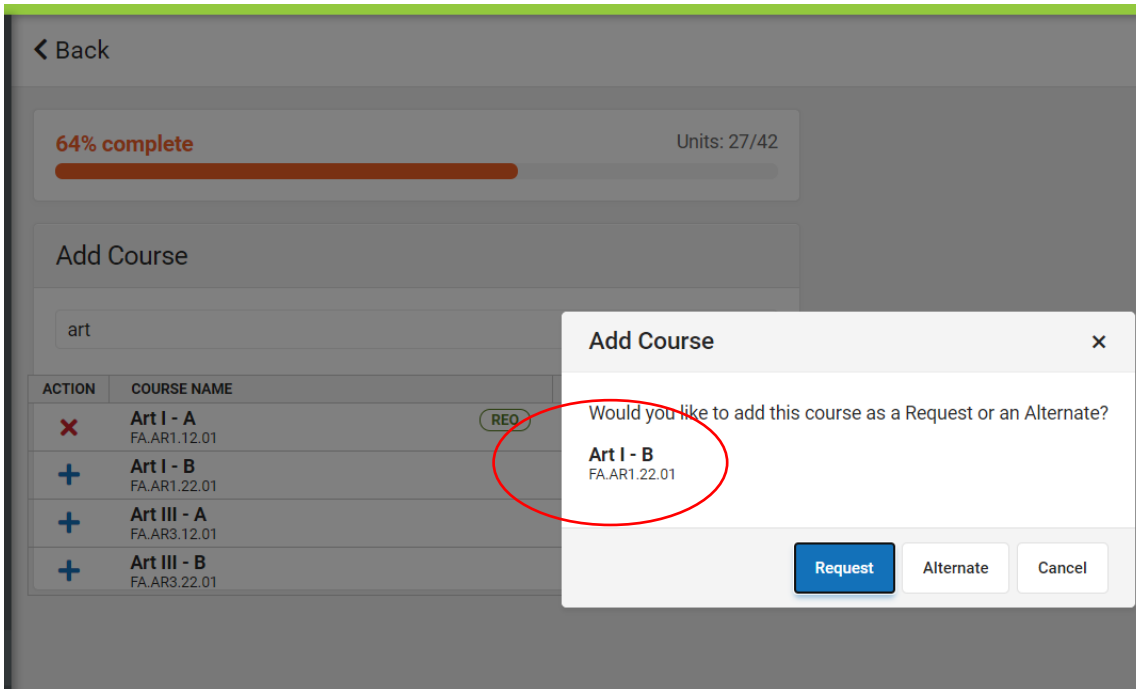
Back

64% complete

Units: 27/42

Add Course

art

| ACTION | COURSE NAME |
|---|---|
| × | Art I - A FA.AR1.12.01 REQ |
| + | Art I - B FA.AR1.22.01 |
| + | Art III - A FA.AR3.12.01 |
| + | Art III - B FA.AR3.22.01 |

Add Course ×

Would you like to add this course as a Request or an Alternate?

Art I - B
FA.AR1.22.01

Request Alternate Cancel